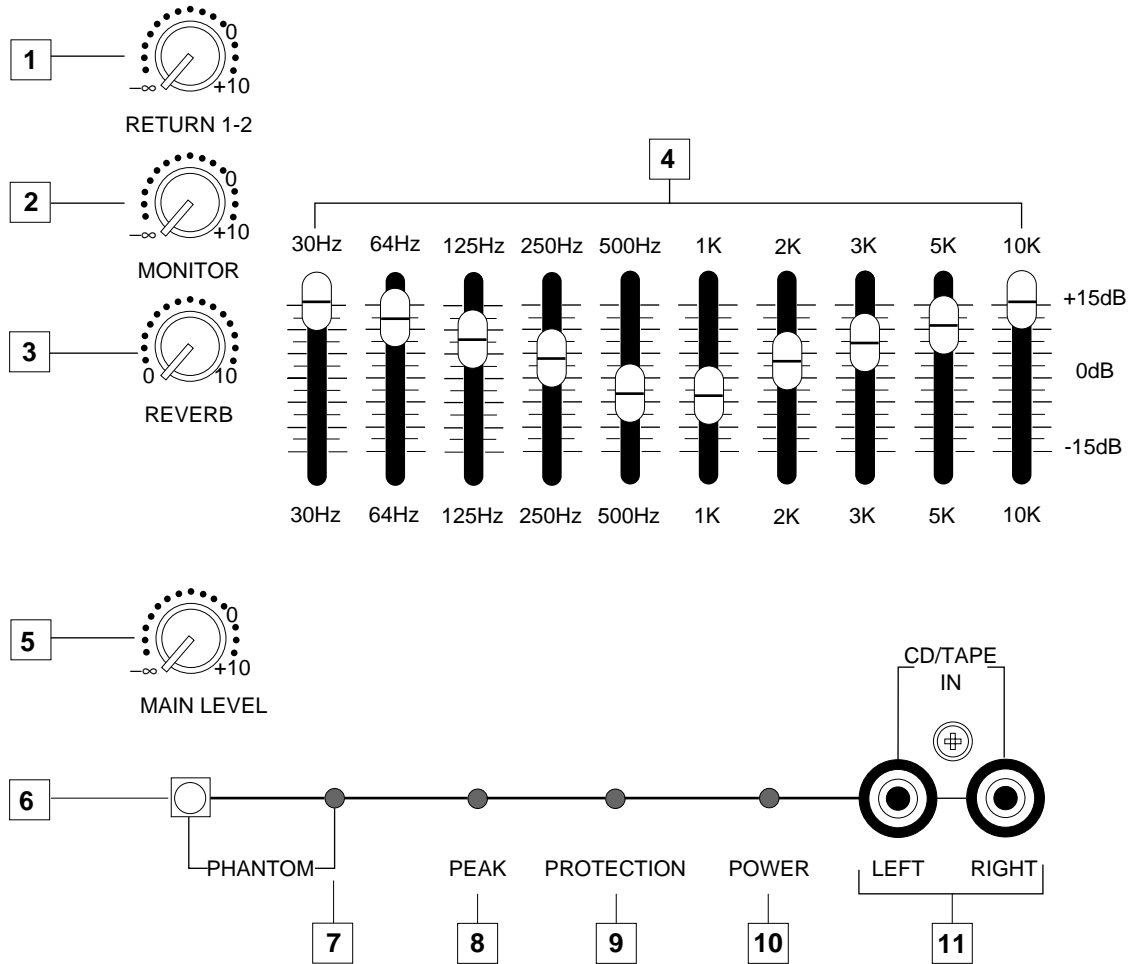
1
0
–∞ +10
RETURN 1-2

2
0
–∞ +10
MONITOR

3
0 10
REVERB

4

| 30Hz | 64Hz | 125Hz | 250Hz | 500Hz | 1K | 2K | 3K | 5K | 10K |
|---|---|---|---|---|---|---|---|---|---|

+15dB
0dB
-15dB

| 30Hz | 64Hz | 125Hz | 250Hz | 500Hz | 1K | 2K | 3K | 5K | 10K |
|---|---|---|---|---|---|---|---|---|---|

5
0
–∞ +10
MAIN LEVEL

CD/TAPE
IN

6
PHANTOM
PEAK
PROTECTION
POWER
LEFT RIGHT

7 8 9 10 11